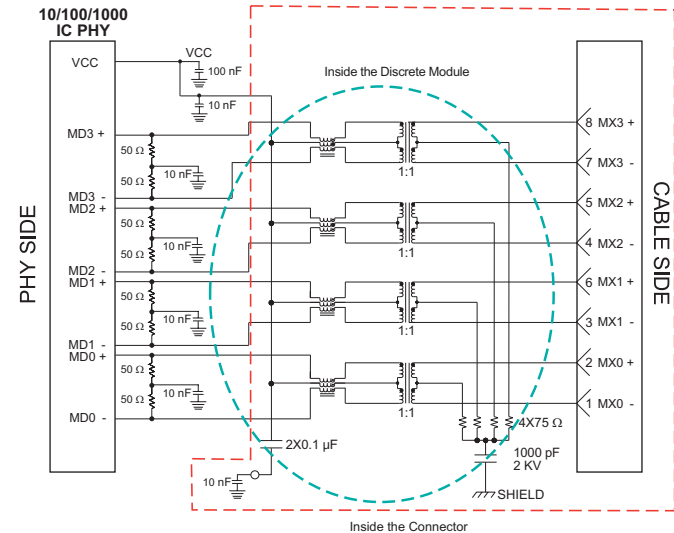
10/100/1000
IC PHY

VCC
VCC
100 nF
10 nF
Inside the Discrete Module

PHY SIDE

MD3 +
50 Ω
50 Ω
10 nF
MD3 -
MD2 +
50 Ω
50 Ω
10 nF
MD2 -
MD1 +
50 Ω
50 Ω
10 nF
MD1 -
MD0 +
50 Ω
50 Ω
10 nF
MD0 -

1:1
1:1
1:1
1:1

8 MX3 +
7 MX3 -
5 MX2 +
4 MX2 -
6 MX1 +
3 MX1 -
2 MX0 +
1 MX0 -

CABLE SIDE

4X75 Ω
2X0.1 µF
1000 pF
2 KV
10 nF
SHIELD

Inside the Connector